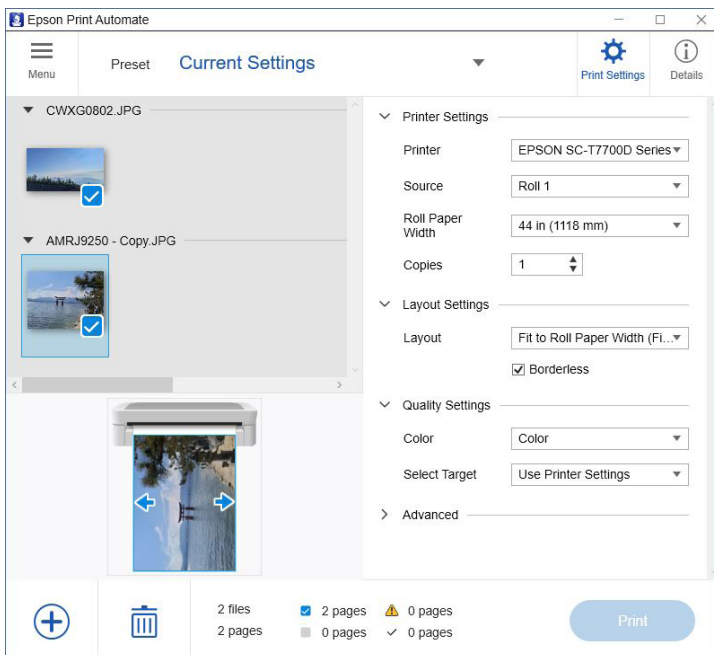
Epson Print Automate

Menu

Preset

Current Settings

Print Settings

Details

CWXG0802.JPG

AMRJ9250 - Copy.JPG

Printer Settings

Printer EPSON SC-T7700D Series

Source Roll 1

Roll Paper Width 44 in (1118 mm)

Copies 1

Layout Settings

Layout Fit to Roll Paper Width (Fi...

Borderless

Quality Settings

Color Color

Select Target Use Printer Settings

Advanced

2 files
2 pages

2 pages
0 pages

0 pages
0 pages

Print